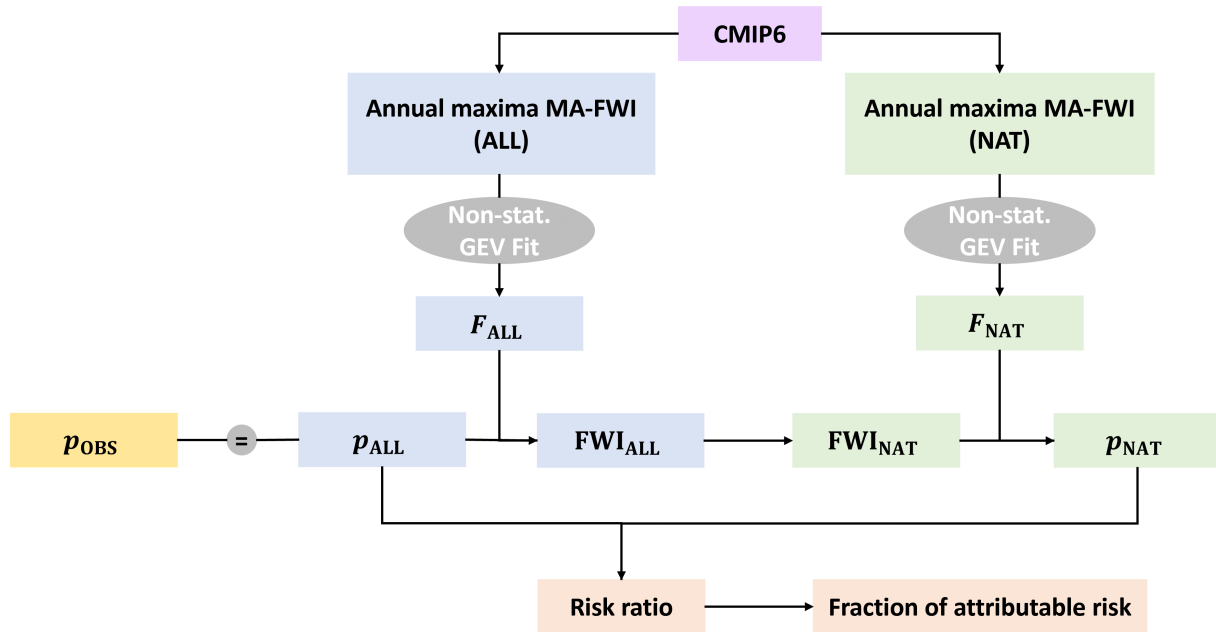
CMIP6

Annual maxima MA-FWI (ALL)

Annual maxima MA-FWI (NAT)

Non-stat. GEV Fit

Non-stat. GEV Fit

$F_{\mathrm{ALL}}$

$F_{\mathrm{NAT}}$

$p_{\mathrm{OBS}}$

=

$p_{\mathrm{ALL}}$

$\mathrm{FWI}_{\mathrm{ALL}}$

$\mathrm{FWI}_{\mathrm{NAT}}$

$p_{\mathrm{NAT}}$

Risk ratio

Fraction of attributable risk